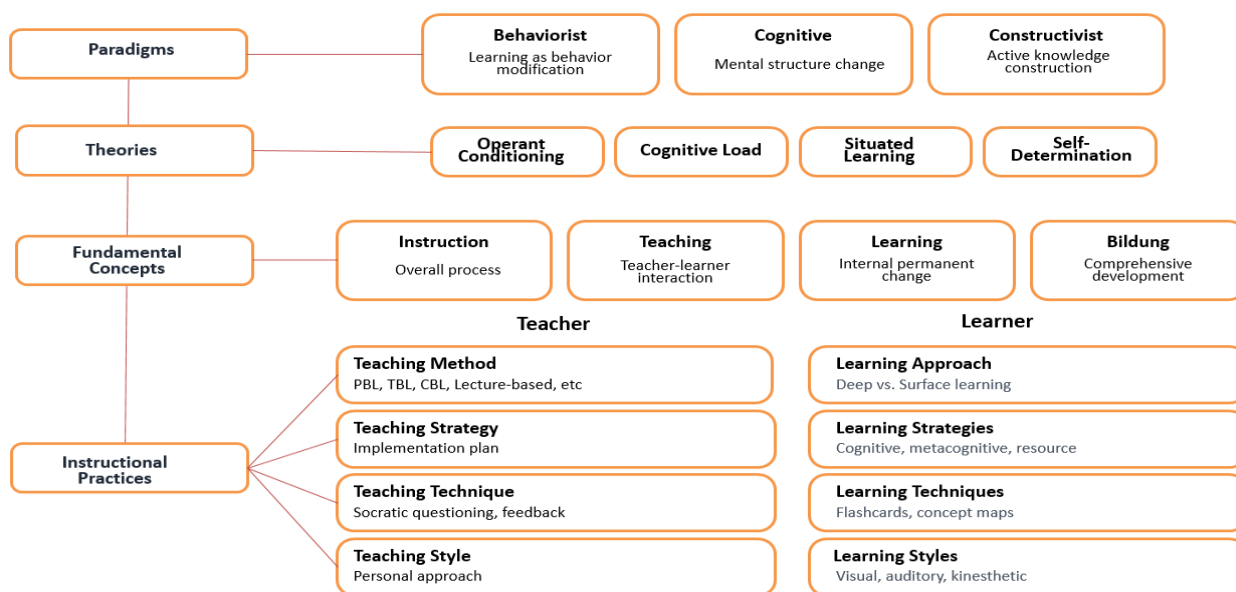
Paradigms

Behaviorist
Learning as behavior modification

Cognitive
Mental structure change

Constructivist
Active knowledge construction

Theories

Operant Conditioning

Cognitive Load

Situated Learning

Self-Determination

Fundamental Concepts

Instruction
Overall process

Teaching
Teacher-learner interaction

Learning
Internal permanent change

Bildung
Comprehensive development

Teacher

Learner

Instructional Practices

Teaching Method
PBL, TBL, CBL, Lecture-based, etc

Teaching Strategy
Implementation plan

Teaching Technique
Socratic questioning, feedback

Teaching Style
Personal approach

Learning Approach
Deep vs. Surface learning

Learning Strategies
Cognitive, metacognitive, resource

Learning Techniques
Flashcards, concept maps

Learning Styles
Visual, auditory, kinesthetic